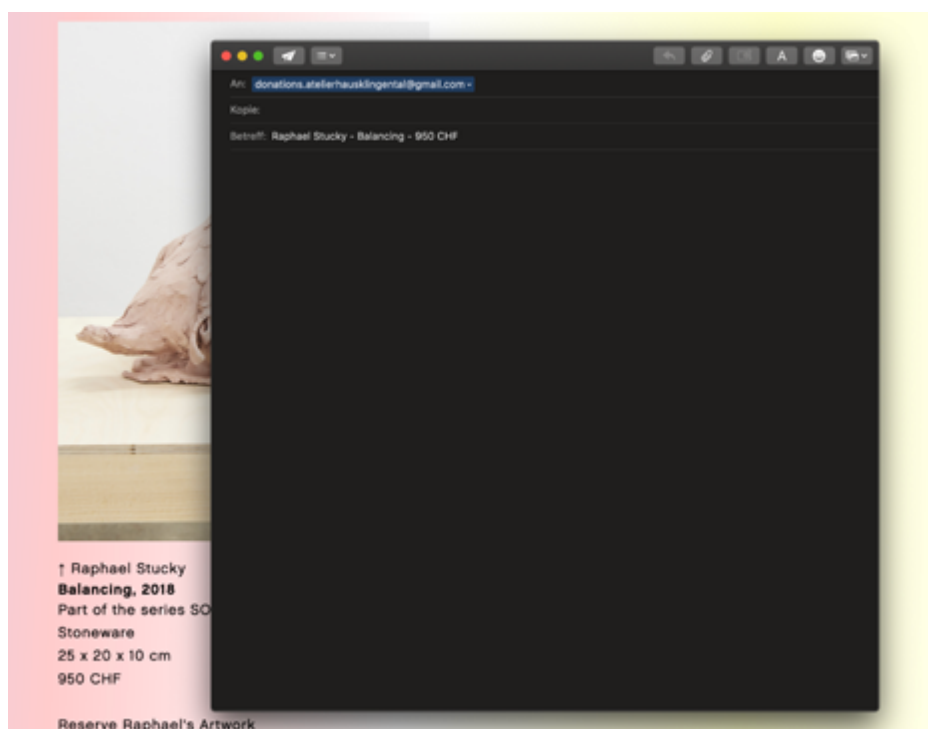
An: donations.ateliershausklingental@gmail.com

Kopie:

Betreff: Raphael Stucky - Balancing - 950 CHF

↑ Raphael Stucky
**Balancing, 2018**
Part of the series SO
Stoneware
25 x 20 x 10 cm
950 CHF

Reserve Raphael's Artwork